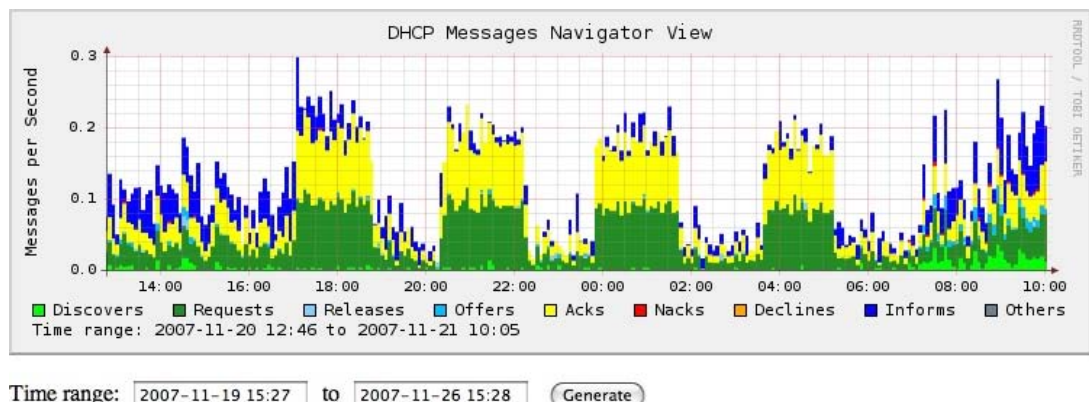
DHCP Messages Navigator View

RRDTOOL / TOBI OETIKER

Messages per Second

0.3
0.2
0.1
0.0

14:00 16:00 18:00 20:00 22:00 00:00 02:00 04:00 06:00 08:00 10:00

Discovers Requests Releases Offers Acks Nacks Declines Informs Others

Time range: 2007-11-20 12:46 to 2007-11-21 10:05

Time range: 2007-11-19 15:27 to 2007-11-26 15:28 Generate